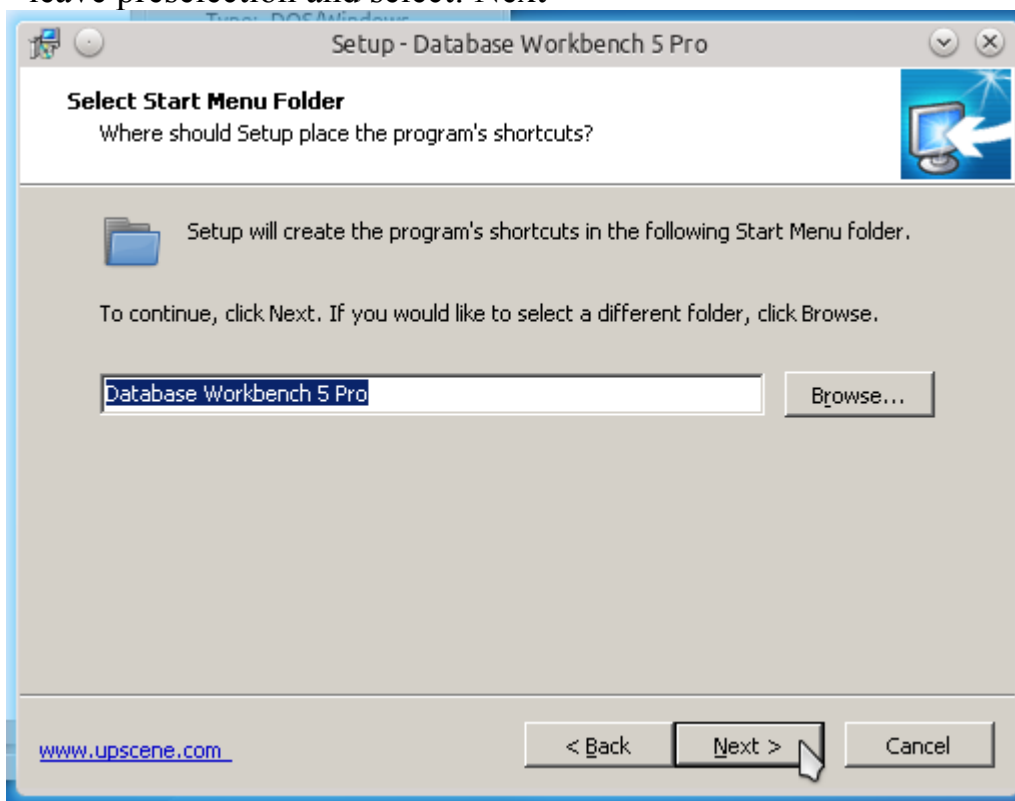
leave preselection and select: Next

Type: DOS/Windows

Setup - Database Workbench 5 Pro

Select Start Menu Folder
Where should Setup place the program's shortcuts?

Setup will create the program's shortcuts in the following Start Menu folder.

To continue, click Next. If you would like to select a different folder, click Browse.

Database Workbench 5 Pro

Browse...

www.upscene.com

< Back

Next >

Cancel